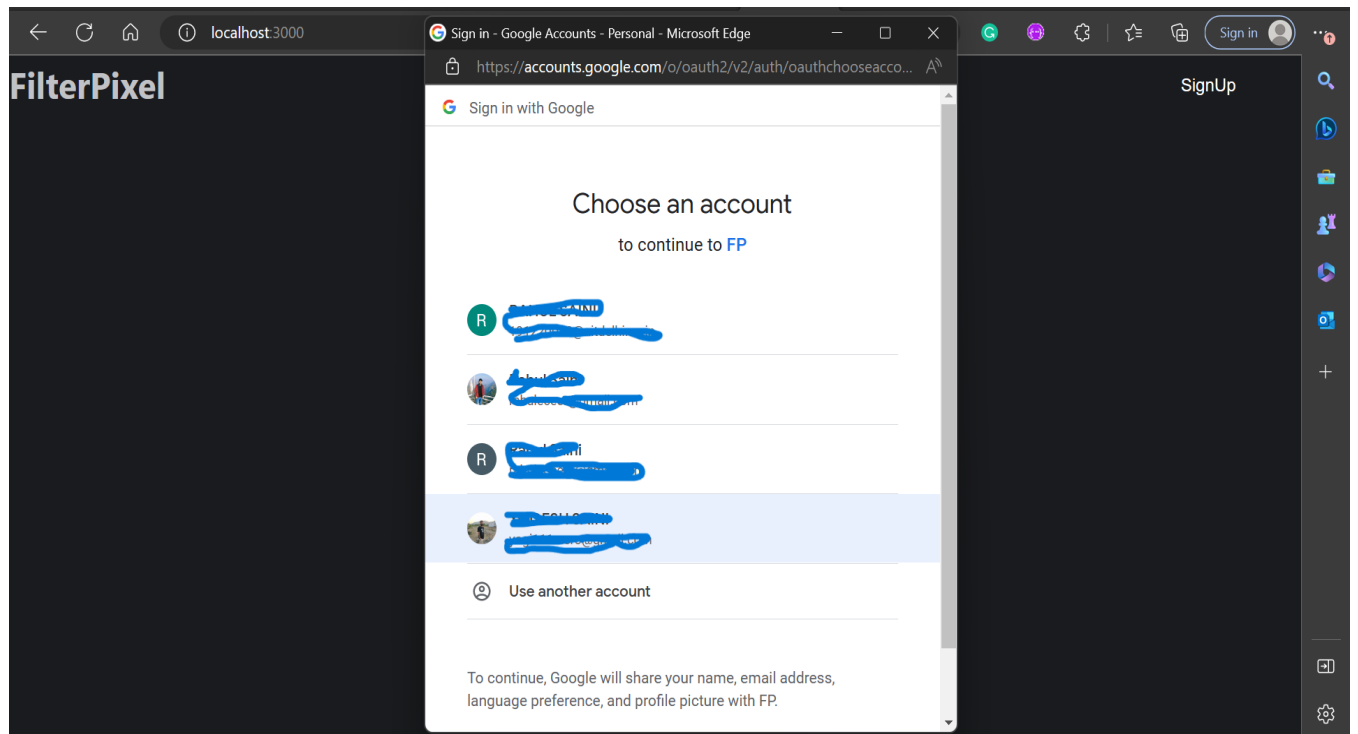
localhost:3000

Sign in - Google Accounts - Personal - Microsoft Edge

https://accounts.google.com/o/oauth2/v2/auth/oauthchooseacco...

Sign in

FilterPixel

SignUp

Sign in with Google

Choose an account

to continue to FP

R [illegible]
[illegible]

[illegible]
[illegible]

R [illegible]
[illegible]

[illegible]
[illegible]

Use another account

To continue, Google will share your name, email address, language preference, and profile picture with FP.